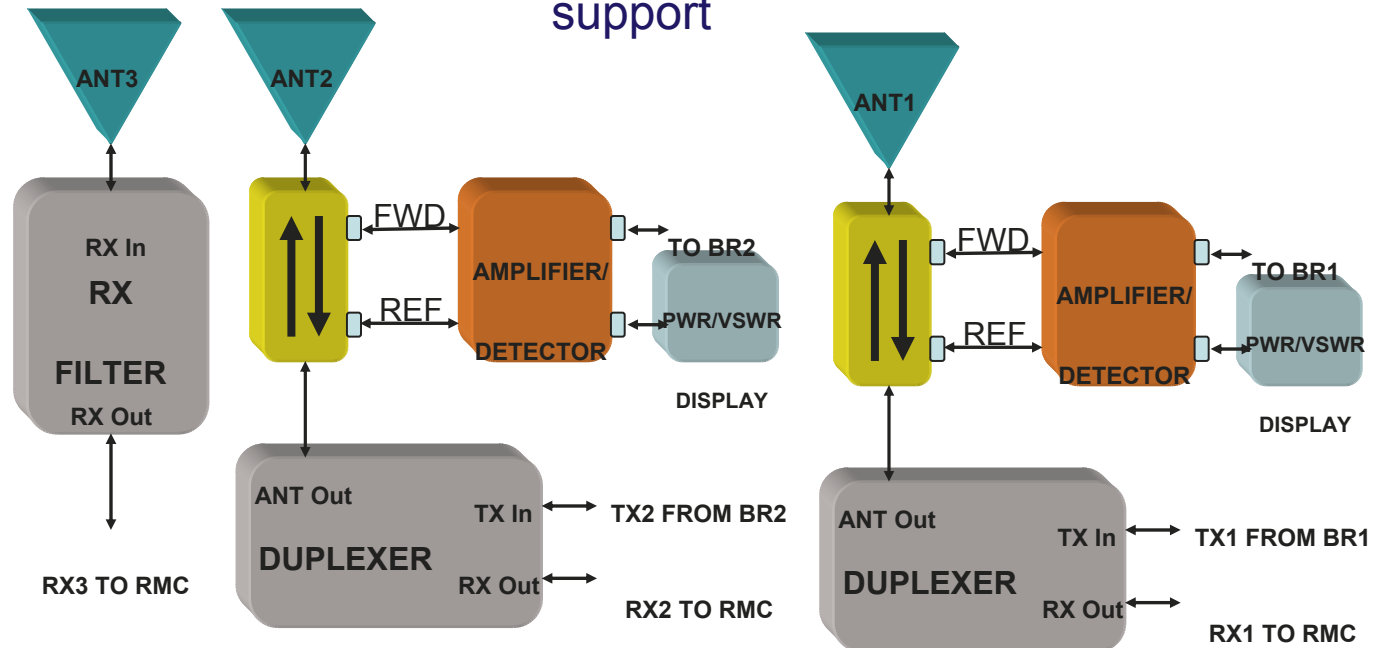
support

ANT3

RX In

RX

FILTER

RX Out

RX3 TO RMC

ANT2

FWD

REF

AMPLIFIER/

DETECTOR

TO BR2

PWR/VSWR

DISPLAY

ANT Out

TX In

DUPLEXER

RX Out

TX2 FROM BR2

RX2 TO RMC

ANT1

FWD

REF

AMPLIFIER/

DETECTOR

TO BR1

PWR/VSWR

DISPLAY

ANT Out

TX In

DUPLEXER

RX Out

TX1 FROM BR1

RX1 TO RMC